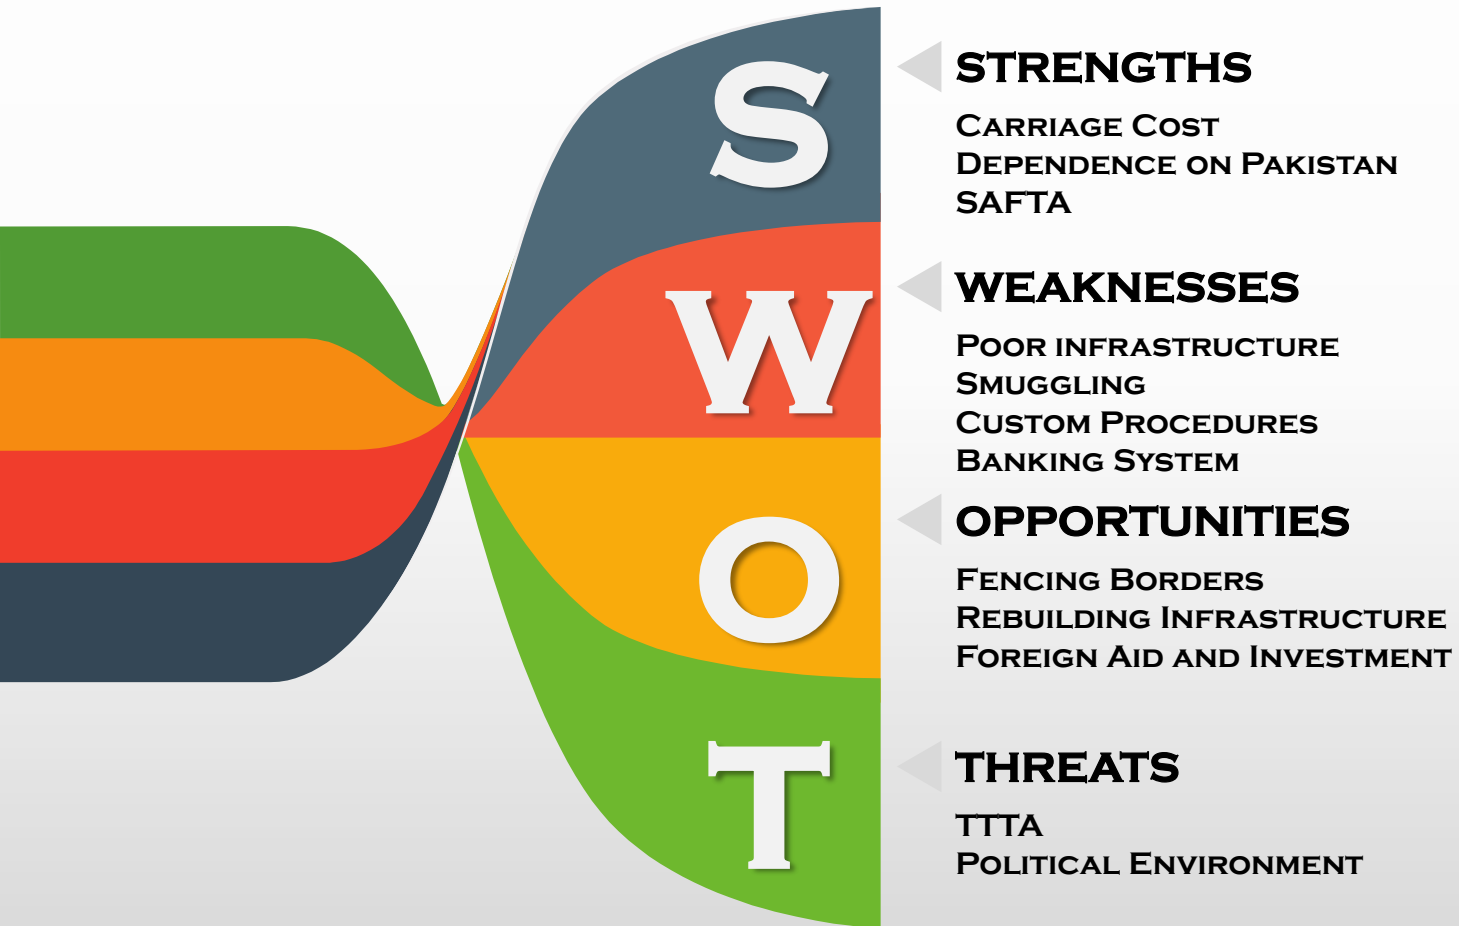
S
W
O
T

STRENGTHS

Carriage Cost
Dependence on Pakistan
SAFTA

WEAKNESSES

Poor infrastructure
Smuggling
Custom Procedures
Banking System

OPPORTUNITIES

Fencing Borders
Rebuilding Infrastructure
Foreign Aid and Investment

THREATS

TTTA
Political Environment